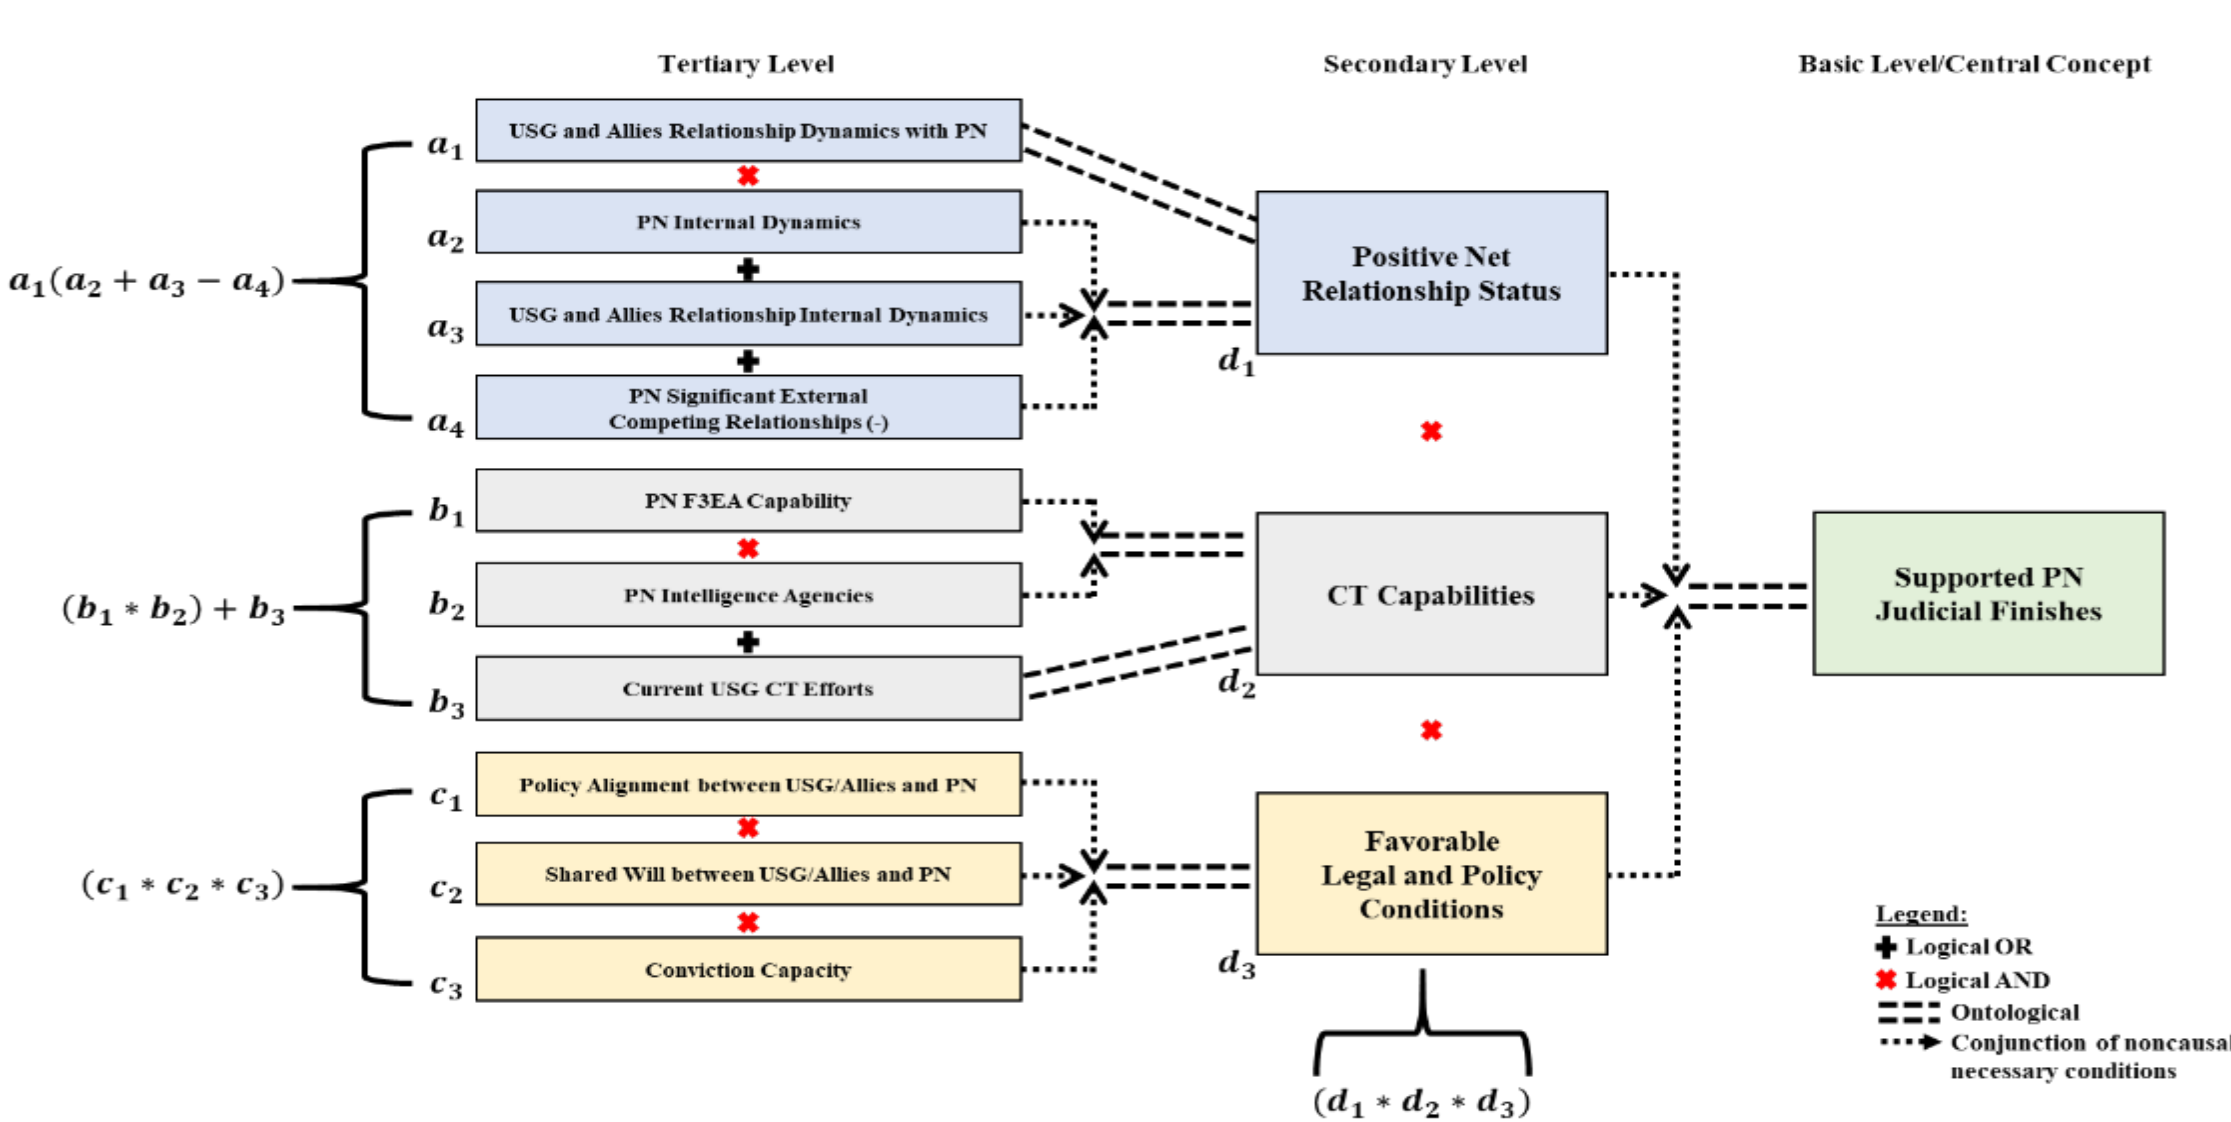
Tertiary Level

Secondary Level

Basic Level/Central Concept

$a_1(a_2 + a_3 - a_4)$

$a_1$ USG and Allies Relationship Dynamics with PN

$a_2$ PN Internal Dynamics

$a_3$ USG and Allies Relationship Internal Dynamics

$a_4$ PN Significant External Competing Relationships (-)

Positive Net Relationship Status

$d_1$

$(b_1 * b_2) + b_3$

$b_1$ PN F3EA Capability

$b_2$ PN Intelligence Agencies

$b_3$ Current USG CT Efforts

CT Capabilities

$d_2$

Supported PN Judicial Finishes

$(c_1 * c_2 * c_3)$

$c_1$ Policy Alignment between USG/Allies and PN

$c_2$ Shared Will between USG/Allies and PN

$c_3$ Conviction Capacity

Favorable Legal and Policy Conditions

$d_3$

$(d_1 * d_2 * d_3)$

Legend:
Logical OR
Logical AND
Ontological
Conjunction of noncausal necessary conditions